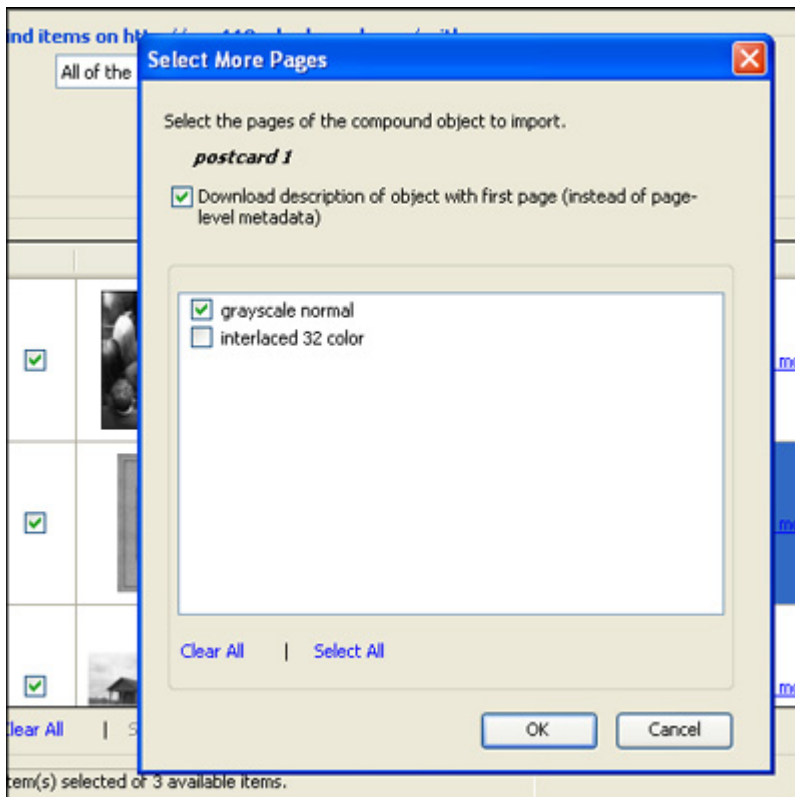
ind items on ht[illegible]

All of the

Select More Pages

Select the pages of the compound object to import.

postcard 1

Download description of object with first page (instead of page-level metadata)

grayscale normal

interlaced 32 color

Clear All | Select All

OK

Cancel

m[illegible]

m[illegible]

m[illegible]

lear All | S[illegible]

tem(s) selected of 3 available items.